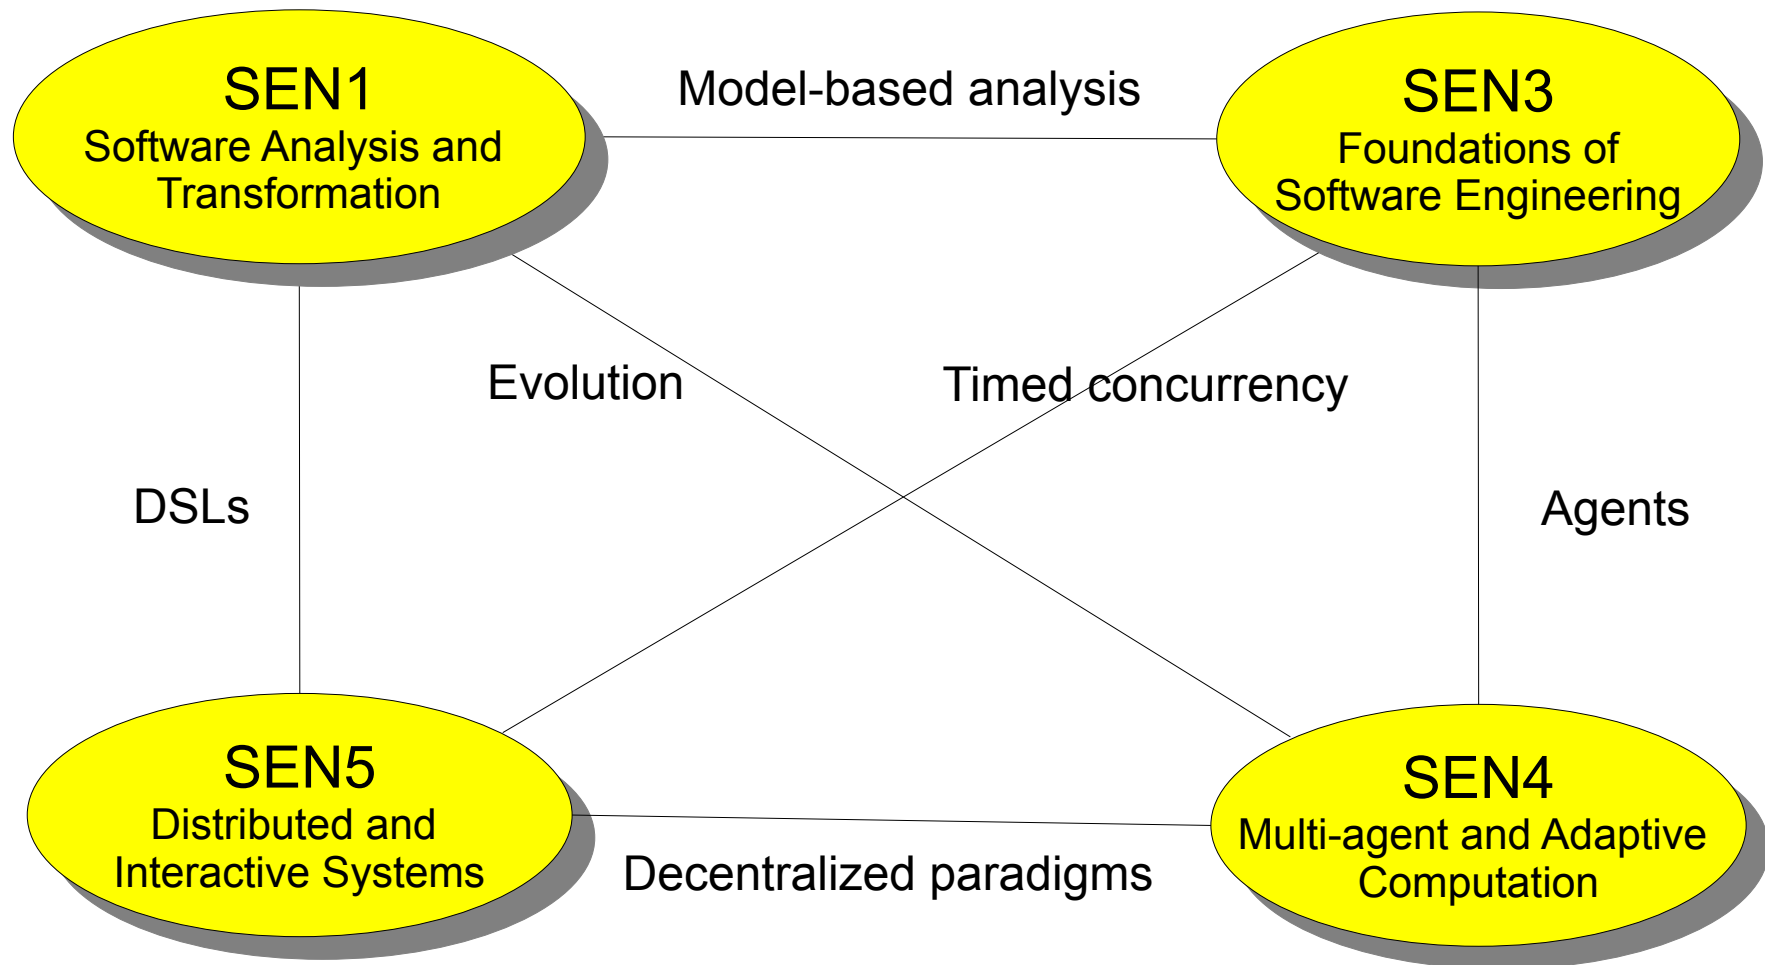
SEN1
Software Analysis and Transformation

Model-based analysis

SEN3
Foundations of Software Engineering

Evolution

Timed concurrency

DSLs

Agents

SEN5
Distributed and Interactive Systems

Decentralized paradigms

SEN4
Multi-agent and Adaptive Computation